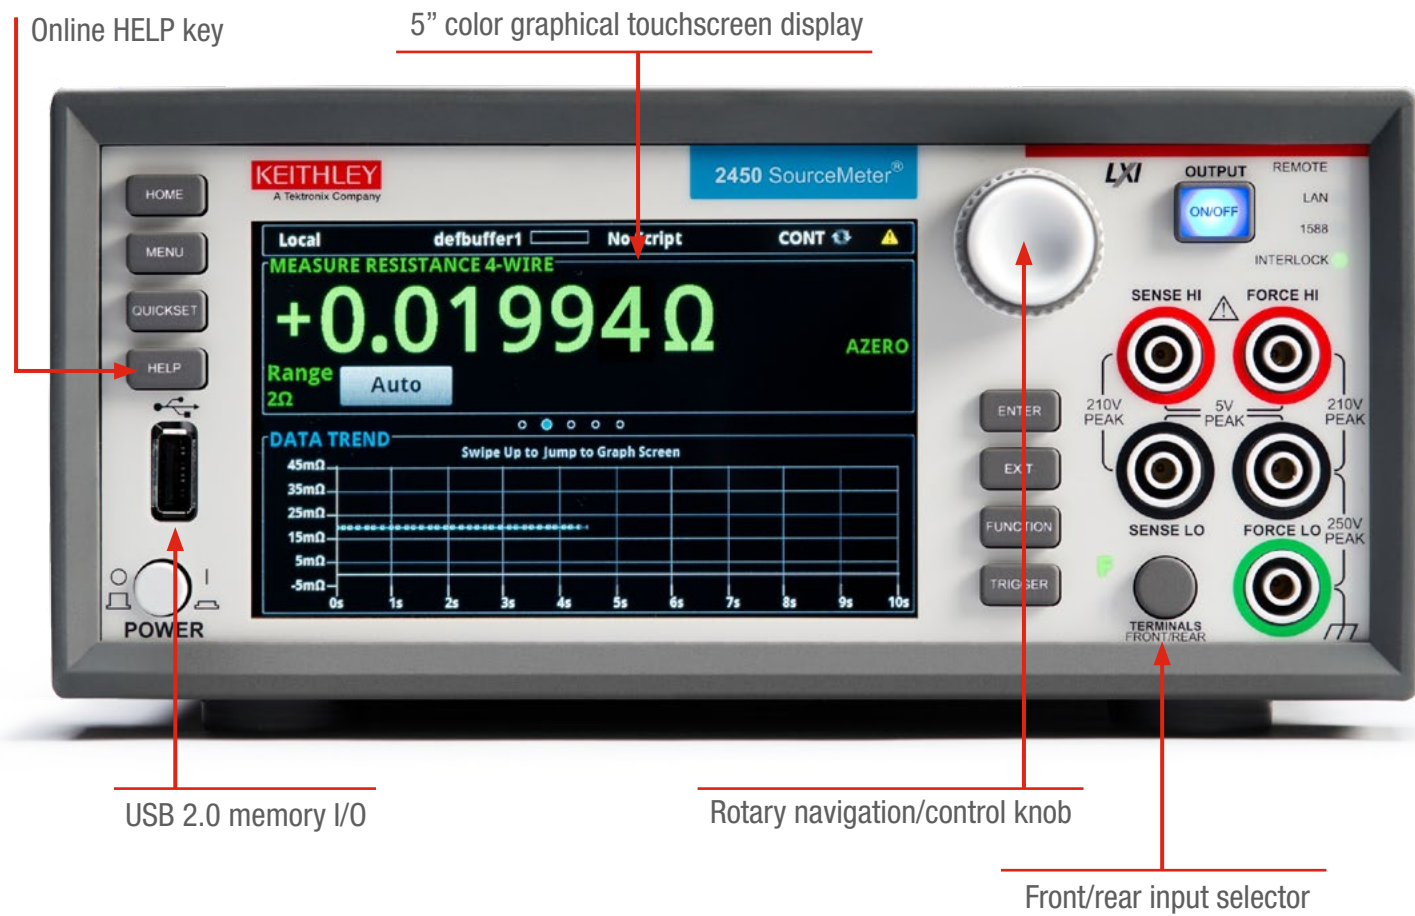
Online HELP key

5” color graphical touchscreen display

HOME

MENU

QUICKSET

HELP

KEITHLEY
A Tektronix Company

2450 SourceMeter®

Local defbuffer1 No Script CONT

MEASURE RESISTANCE 4-WIRE

+0.01994Ω

AZERO

Range
2Ω

Auto

DATA TREND

Swipe Up to Jump to Graph Screen

45mΩ
35mΩ
25mΩ
15mΩ
5mΩ
-5mΩ

0s 1s 2s 3s 4s 5s 6s 7s 8s 9s 10s

POWER

LXI

OUTPUT

ON/OFF

REMOTE
LAN
1588
INTERLOCK

SENSE HI

FORCE HI

210V PEAK

5V PEAK

210V PEAK

ENTER

EXIT

FUNCTION

TRIGGER

SENSE LO

FORCE LO

250V PEAK

TERMINALS FRONT/REAR

USB 2.0 memory I/O

Rotary navigation/control knob

Front/rear input selector